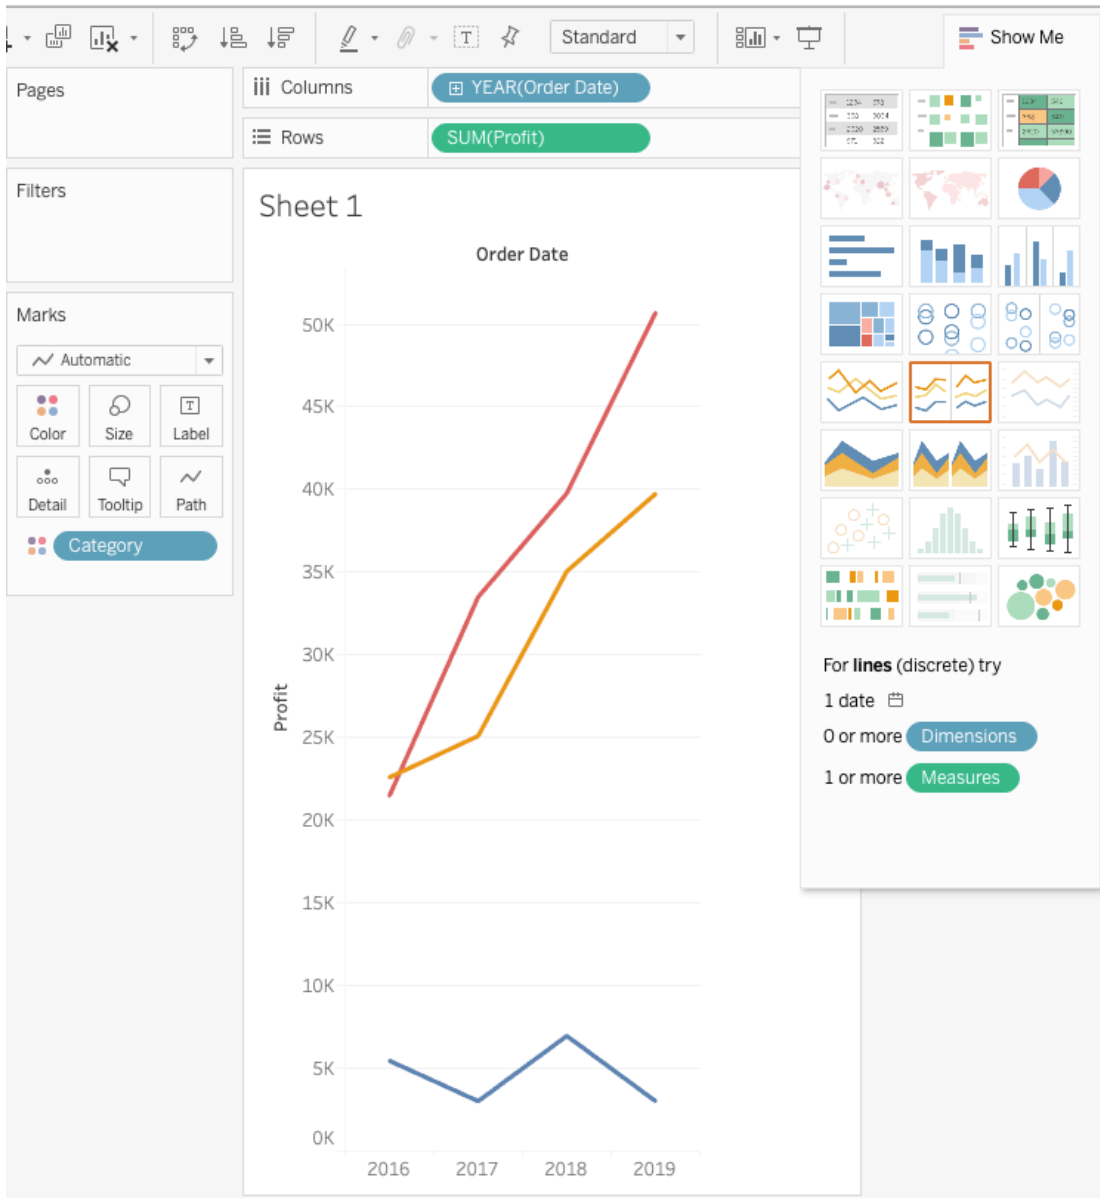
Standard

Show Me

Pages

Columns YEAR(Order Date)

Rows SUM(Profit)

Filters

Sheet 1

Order Date

Marks

Automatic

Color Size Label

Detail Tooltip Path

Category

50K
45K
40K
35K
30K
25K
20K
15K
10K
5K
0K

Profit

2016 2017 2018 2019

For **lines** (discrete) try

1 date

0 or more Dimensions

1 or more Measures